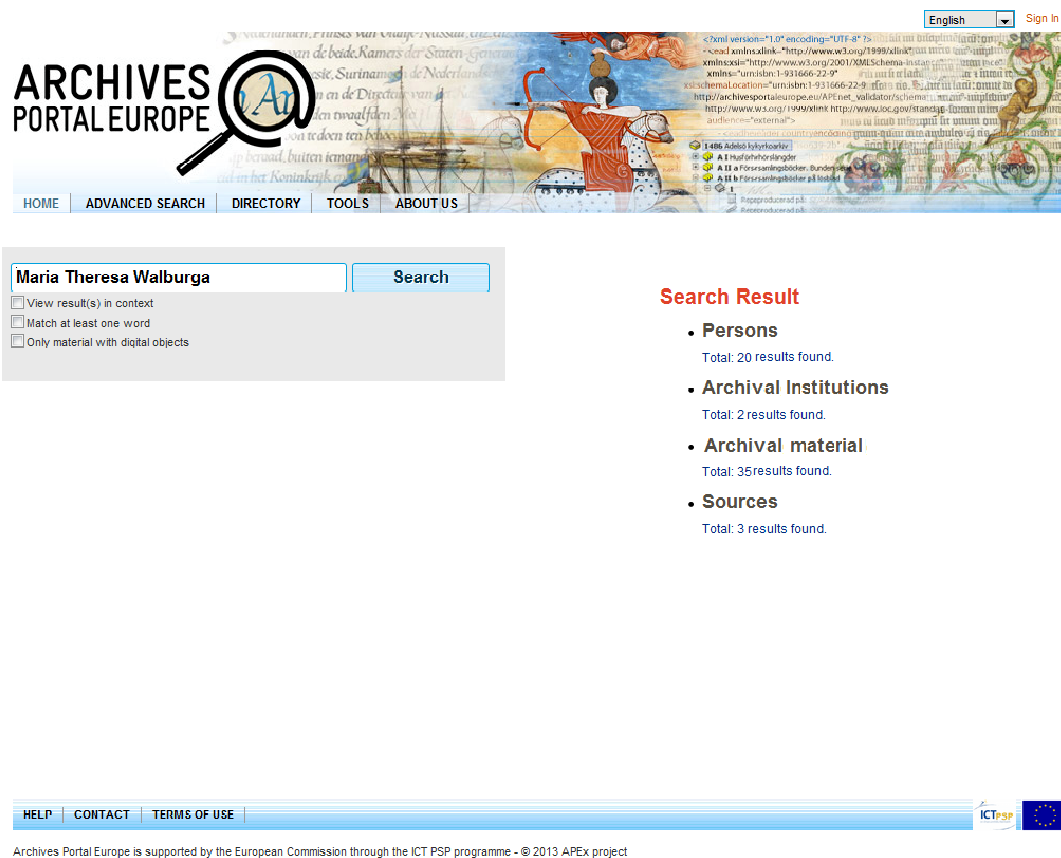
English
Sign In

ARCHIVES PORTAL EUROPE

HOME | ADVANCED SEARCH | DIRECTORY | TOOLS | ABOUT US

Maria Theresa Walburga
Search

View result(s) in context
Match at least one word
Only material with digital objects

Search Result

- Persons
Total: 20 results found.
- Archival Institutions
Total: 2 results found.
- Archival material
Total: 35 results found.
- Sources
Total: 3 results found.

HELP | CONTACT | TERMS OF USE

Archives Portal Europe is supported by the European Commission through the ICT PSP programme - © 2013 APEx project